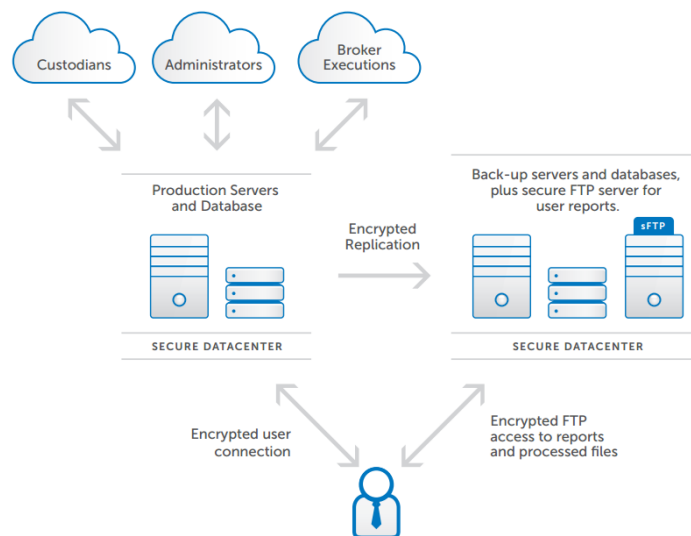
Custodians

Administrators

Broker Executions

Production Servers and Database

SECURE DATACENTER

Encrypted Replication

Back-up servers and databases, plus secure FTP server for user reports.

sFTP

SECURE DATACENTER

Encrypted user connection

Encrypted FTP access to reports and processed files